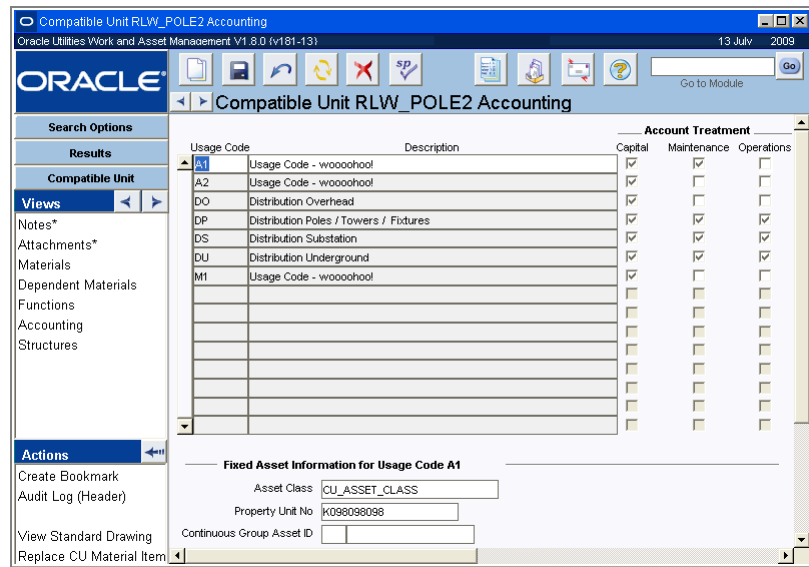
Compatible Unit RLW_POLE2 Accounting

Oracle Utilities Work and Asset Management V1.8.0 (v181-13) 13 July 2009

ORACLE

Go to Module

Go

Compatible Unit RLW_POLE2 Accounting

Search Options

Results

Compatible Unit

Views

Notes*
Attachments*
Materials
Dependent Materials
Functions
Accounting
Structures

Actions

Create Bookmark
Audit Log (Header)

View Standard Drawing
Replace CU Material Item

Account Treatment

| Usage Code | Description | Capital | Maintenance | Operations |
|---|---|---|---|---|
| A1 | Usage Code - woooohoo! | ✓ | ✓ | |
| A2 | Usage Code - woooohoo! | ✓ | | |
| DO | Distribution Overhead | ✓ | | |
| DP | Distribution Poles / Towers / Fixtures | ✓ | ✓ | ✓ |
| DS | Distribution Substation | ✓ | ✓ | ✓ |
| DU | Distribution Underground | ✓ | ✓ | ✓ |
| M1 | Usage Code - woooohoo! | ✓ | | |

Fixed Asset Information for Usage Code A1

Asset Class CU_ASSET_CLASS

Property Unit No K098098098

Continuous Group Asset ID